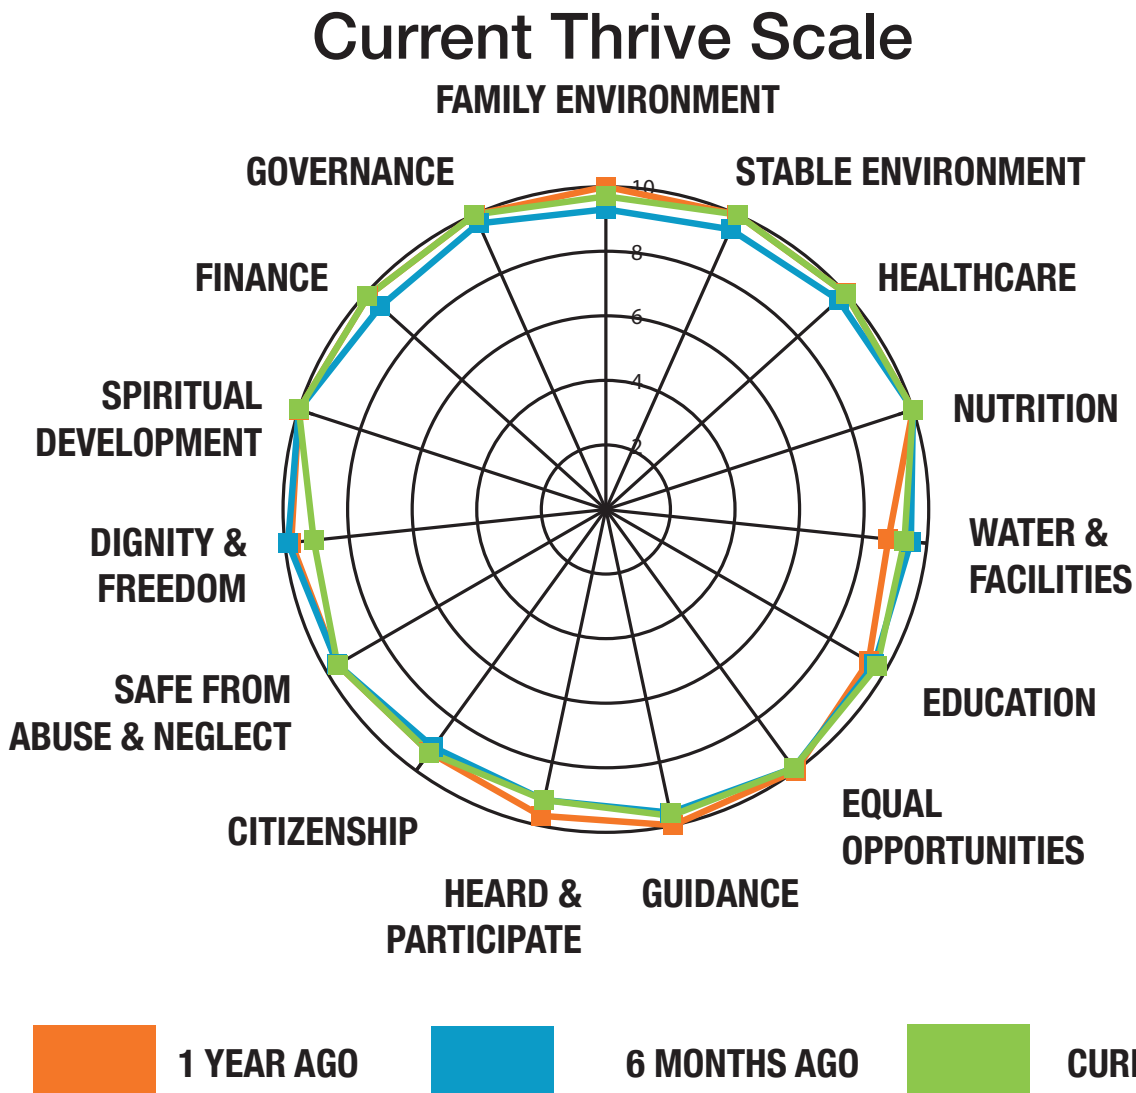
Current Thrive Scale

FAMILY ENVIRONMENT
STABLE ENVIRONMENT
HEALTHCARE
NUTRITION
WATER & FACILITIES
EDUCATION
EQUAL OPPORTUNITIES
GUIDANCE
HEARD & PARTICIPATE
CITIZENSHIP
SAFE FROM ABUSE & NEGLECT
DIGNITY & FREEDOM
SPIRITUAL DEVELOPMENT
FINANCE
GOVERNANCE

10
8
6
4
2

1 YEAR AGO
6 MONTHS AGO
CUR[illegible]